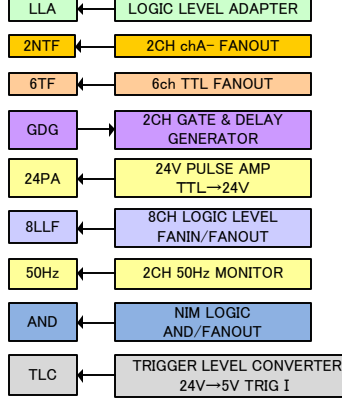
LLA
LOGIC LEVEL ADAPTER

2NTF
2CH chA- FANOUT

6TF
6ch TTL FANOUT

GDG
2CH GATE & DELAY GENERATOR

24PA
24V PULSE AMP TTL→24V

8LLF
8CH LOGIC LEVEL FANIN/FANOUT

50Hz
2CH 50Hz MONITOR

AND
NIM LOGIC AND/FANOUT

TLC
TRIGGER LEVEL CONVERTER 24V→5V TRIG I